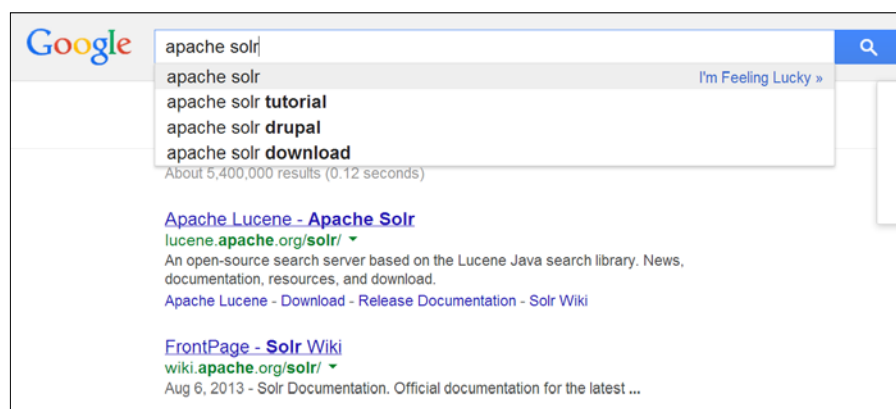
Google

apache solr

apache solr
I'm Feeling Lucky »
apache solr **tutorial**
apache solr **drupal**
apache solr **download**

About 5,400,000 results (0.12 seconds)

Apache Lucene - **Apache Solr**
lucene.**apache**.org/**solr**/
An open-source search server based on the Lucene Java search library. News, documentation, resources, and download.
Apache Lucene - Download - Release Documentation - Solr Wiki

FrontPage - **Solr** Wiki
wiki.**apache**.org/**solr**/
Aug 6, 2013 - Solr Documentation. Official documentation for the latest ...